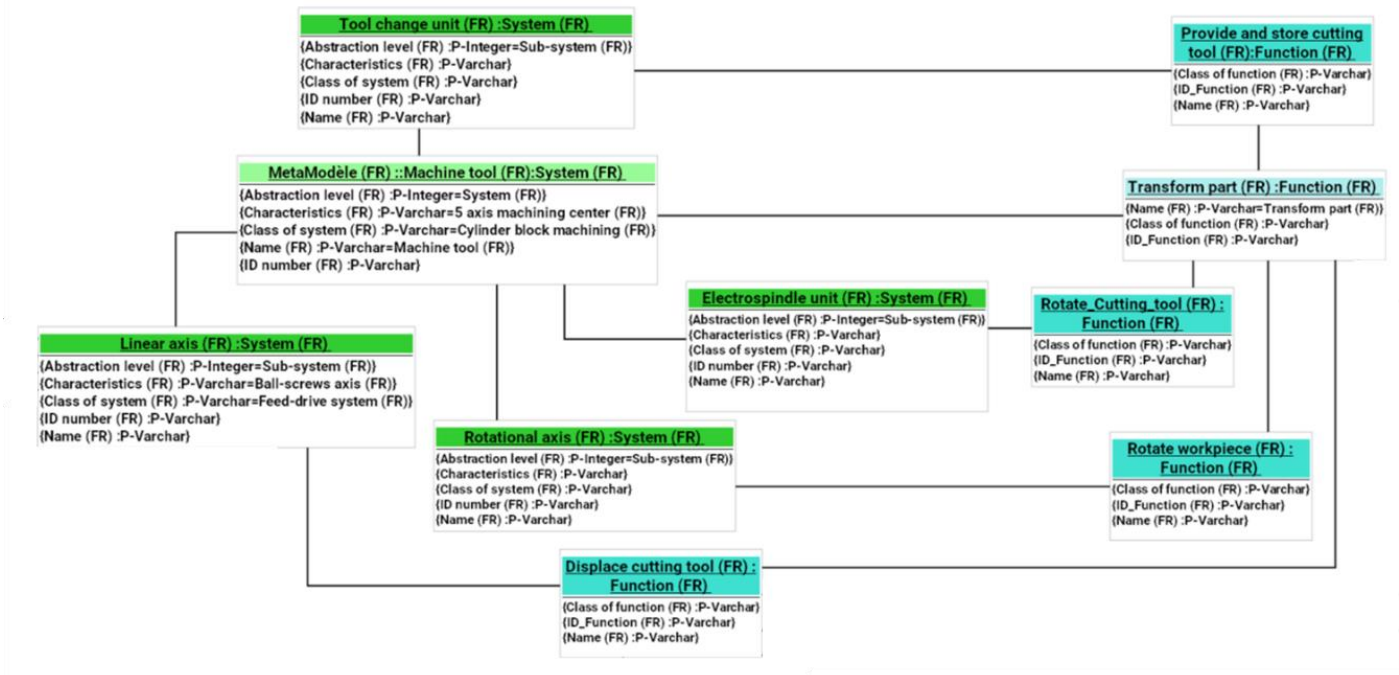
Tool change unit (FR) :System (FR)
{Abstraction level (FR) :P-Integer=Sub-system (FR)}
{Characteristics (FR) :P-Varchar}
{Class of system (FR) :P-Varchar}
{ID number (FR) :P-Varchar}
{Name (FR) :P-Varchar}

Provide and store cutting tool (FR):Function (FR)
{Class of function (FR) :P-Varchar}
{ID_Function (FR) :P-Varchar}
{Name (FR) :P-Varchar}

MetaModèle (FR) ::Machine tool (FR):System (FR)
{Abstraction level (FR) :P-Integer=System (FR)}
{Characteristics (FR) :P-Varchar=5 axis machining center (FR)}
{Class of system (FR) :P-Varchar=Cylinder block machining (FR)}
{Name (FR) :P-Varchar=Machine tool (FR)}
{ID number (FR) :P-Varchar}

Transform part (FR) :Function (FR)
{Name (FR) :P-Varchar=Transform part (FR)}
{Class of function (FR) :P-Varchar}
{ID_Function (FR) :P-Varchar}

Electrospindle unit (FR) :System (FR)
{Abstraction level (FR) :P-Integer=Sub-system (FR)}
{Characteristics (FR) :P-Varchar}
{Class of system (FR) :P-Varchar}
{ID number (FR) :P-Varchar}
{Name (FR) :P-Varchar}

Rotate_Cutting_tool (FR) : Function (FR)
{Class of function (FR) :P-Varchar}
{ID_Function (FR) :P-Varchar}
{Name (FR) :P-Varchar}

Linear axis (FR) :System (FR)
{Abstraction level (FR) :P-Integer=Sub-system (FR)}
{Characteristics (FR) :P-Varchar=Ball-screws axis (FR)}
{Class of system (FR) :P-Varchar=Feed-drive system (FR)}
{ID number (FR) :P-Varchar}
{Name (FR) :P-Varchar}

Rotational axis (FR) :System (FR)
{Abstraction level (FR) :P-Integer=Sub-system (FR)}
{Characteristics (FR) :P-Varchar}
{Class of system (FR) :P-Varchar}
{ID number (FR) :P-Varchar}
{Name (FR) :P-Varchar}

Rotate workpiece (FR) : Function (FR)
{Class of function (FR) :P-Varchar}
{ID_Function (FR) :P-Varchar}
{Name (FR) :P-Varchar}

Displace cutting tool (FR) : Function (FR)
{Class of function (FR) :P-Varchar}
{ID_Function (FR) :P-Varchar}
{Name (FR) :P-Varchar}